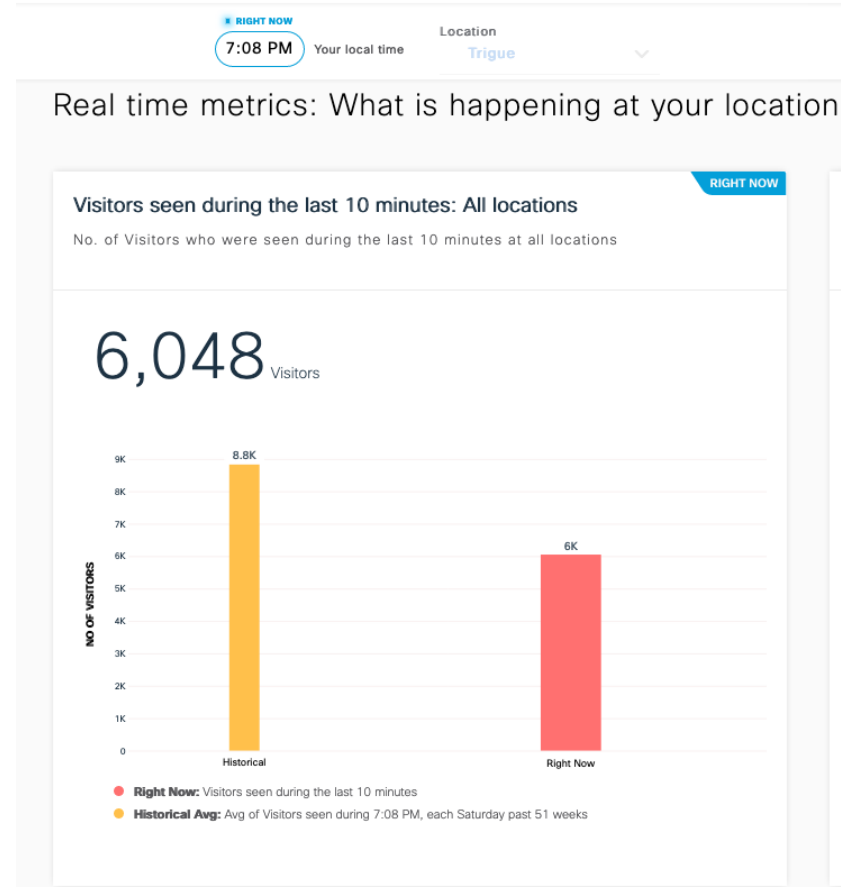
RIGHT NOW
7:08 PM Your local time

Location
Trigue

Real time metrics: What is happening at your location

RIGHT NOW

Visitors seen during the last 10 minutes: All locations

No. of Visitors who were seen during the last 10 minutes at all locations

6,048 Visitors

NO OF VISITORS

9K
8K
7K
6K
5K
4K
3K
2K
1K
0

8.8K
6K

Historical
Right Now

Right Now: Visitors seen during the last 10 minutes
Historical Avg: Avg of Visitors seen during 7:08 PM, each Saturday past 51 weeks